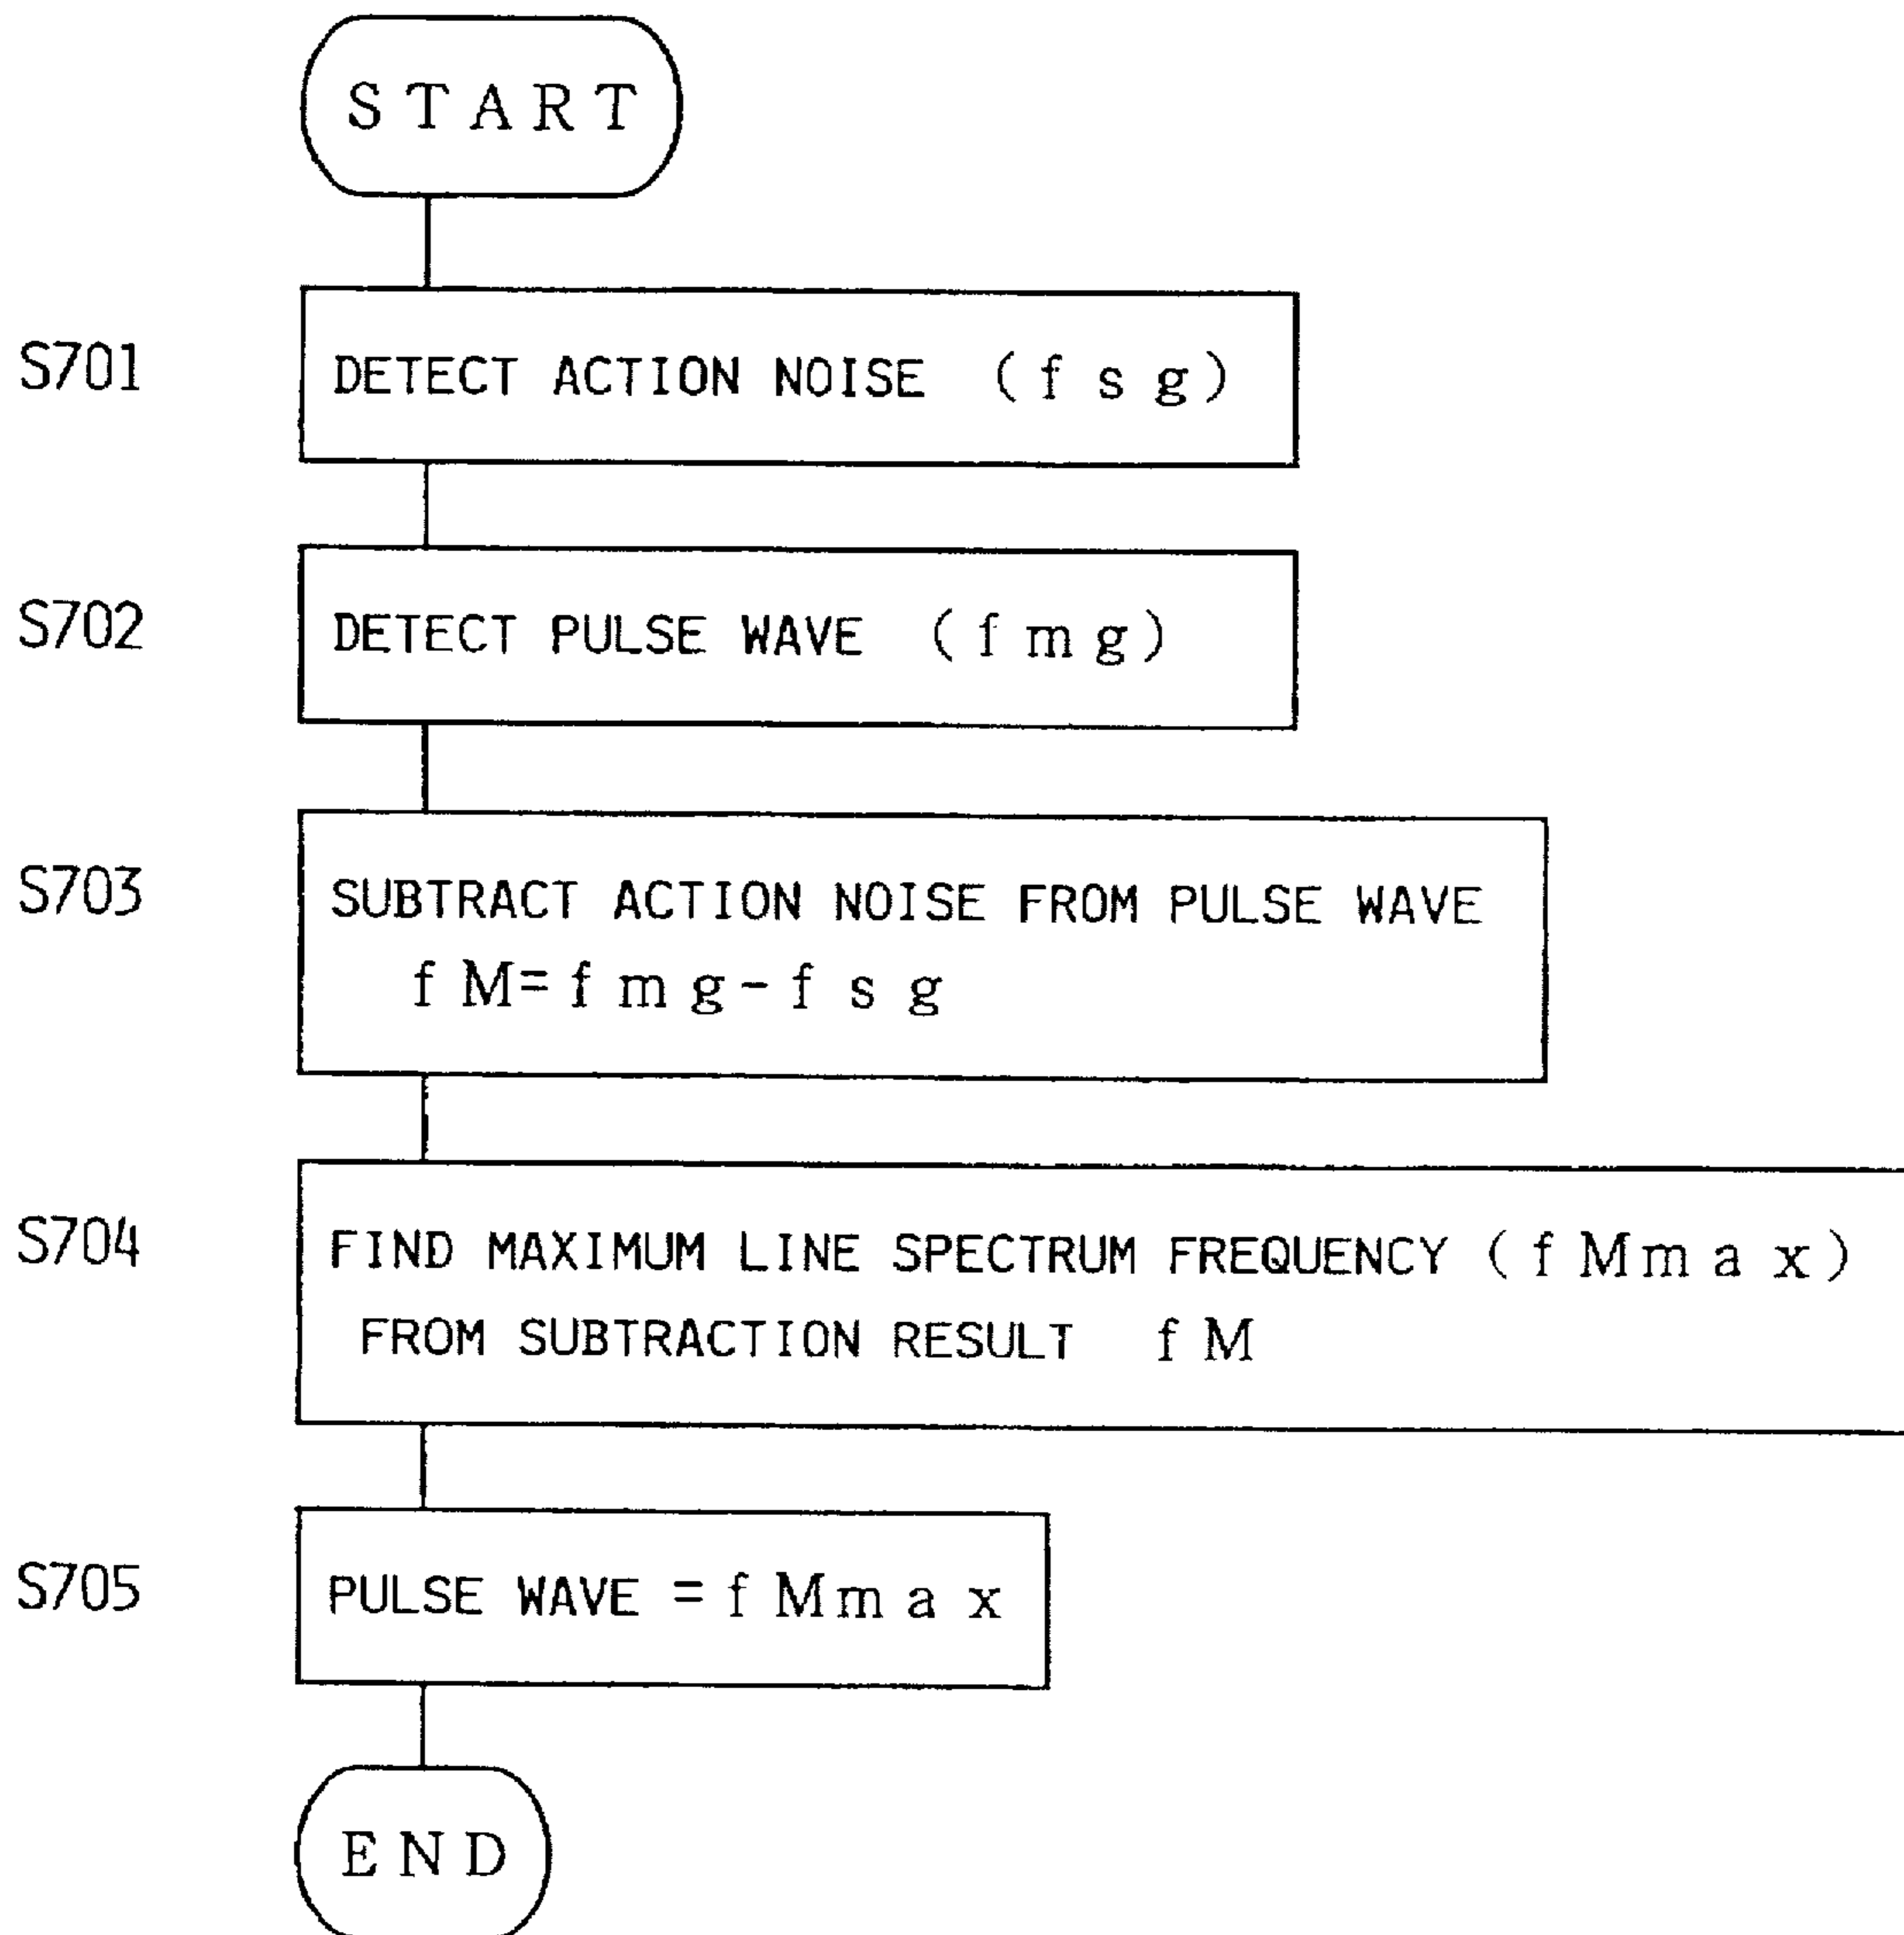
START

S701
DETECT ACTION NOISE (fsg)

S702
DETECT PULSE WAVE (fmg)

S703
SUBTRACT ACTION NOISE FROM PULSE WAVE
fM=fmg−fsg

S704
FIND MAXIMUM LINE SPECTRUM FREQUENCY (fMmax)
FROM SUBTRACTION RESULT fM

S705
PULSE WAVE = fMmax

END